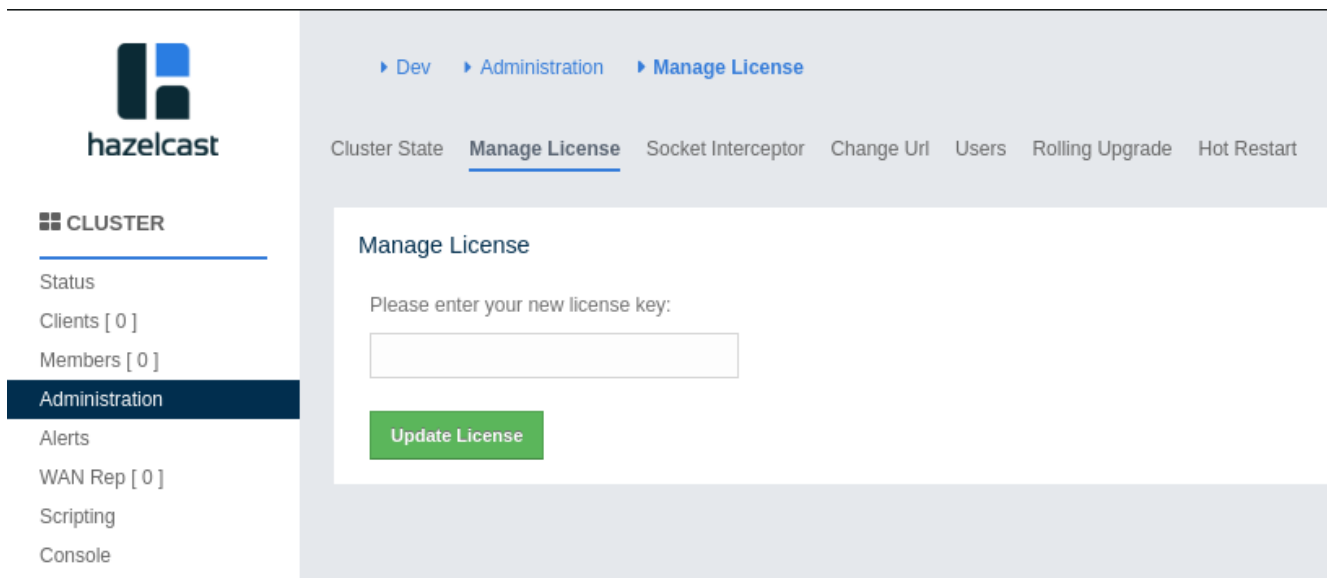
hazelcast

CLUSTER

Status
Clients [ 0 ]
Members [ 0 ]
Administration
Alerts
WAN Rep [ 0 ]
Scripting
Console

Dev  Administration  Manage License

Cluster State  Manage License  Socket Interceptor  Change Url  Users  Rolling Upgrade  Hot Restart

Manage License

Please enter your new license key:

Update License